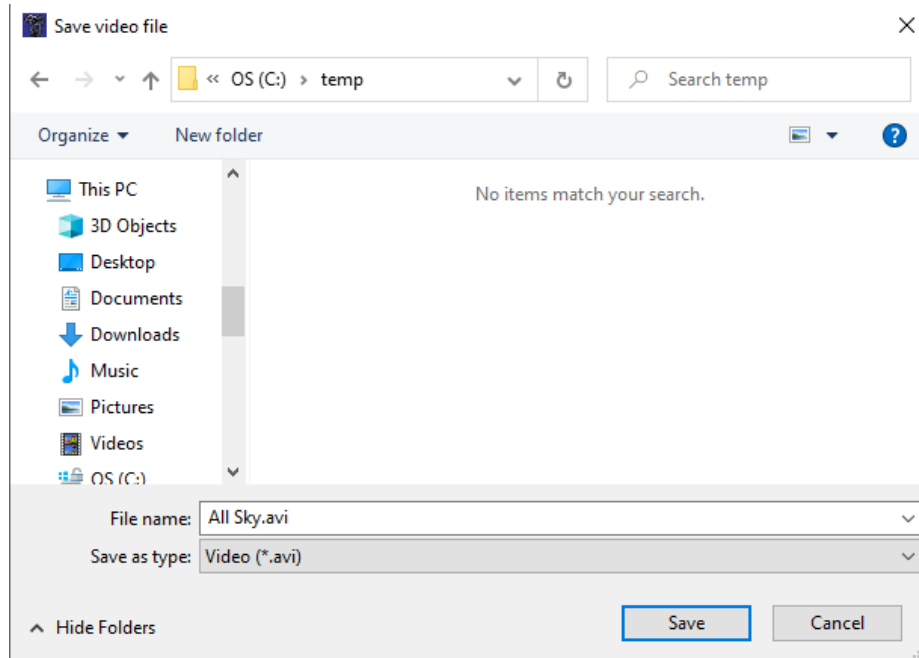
Save video file

« OS (C:) › temp

Search temp

Organize ▾ New folder

This PC
3D Objects
Desktop
Documents
Downloads
Music
Pictures
Videos
OS (C:)

No items match your search.

File name: All Sky.avi
Save as type: Video (*.avi)

Hide Folders

Save
Cancel